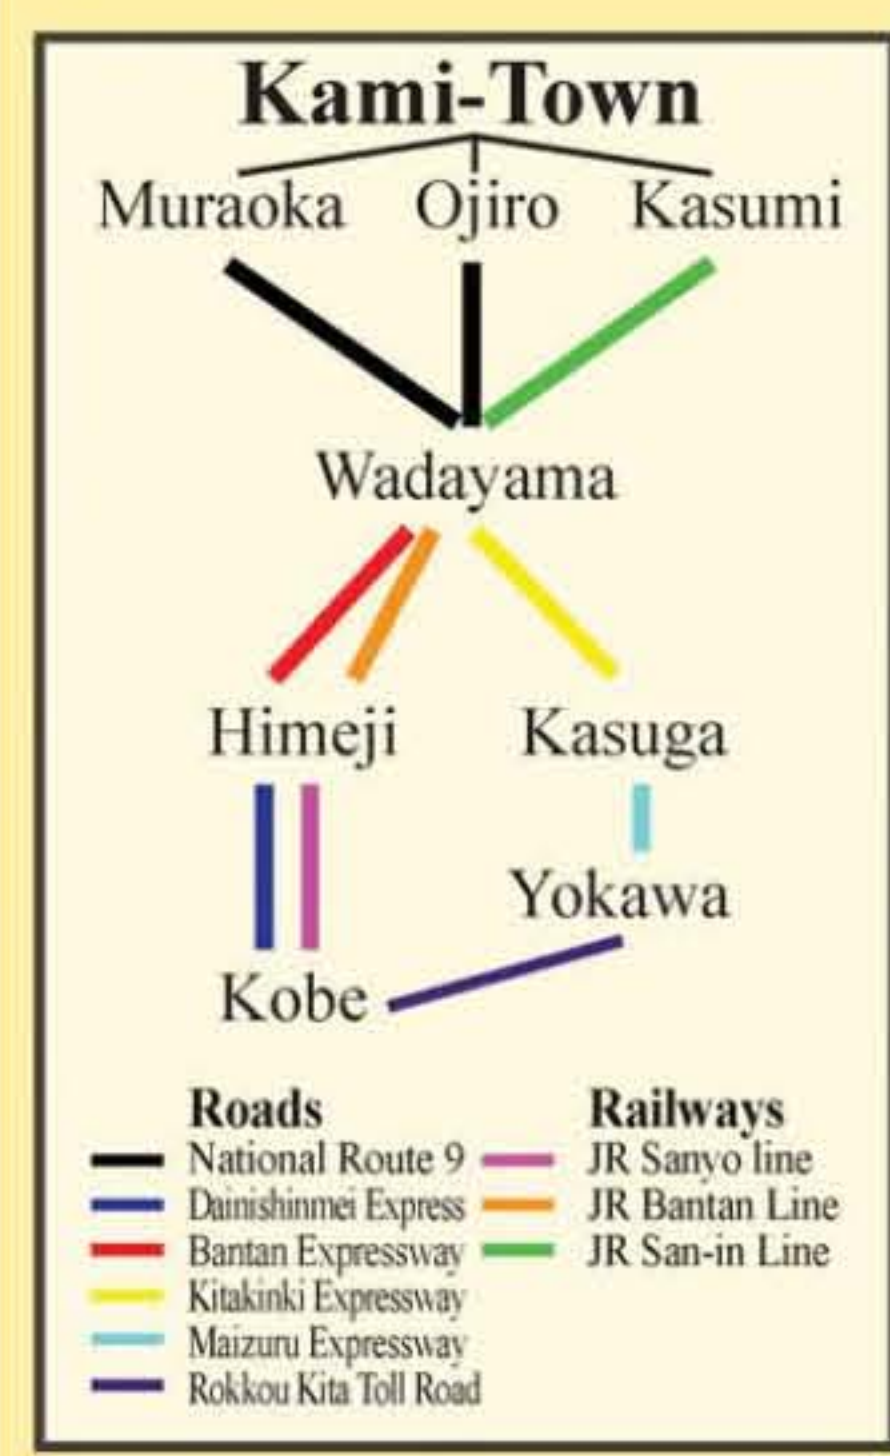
Kami-Town

Muraoka Ojiro Kasumi

Wadayama

Himeji Kasuga

Yokawa

Kobe

Roads
National Route 9
Dainishinmei Express
Bantan Expressway
Kitakinki Expressway
Maizuru Expressway
Rokkou Kita Toll Road

Railways
JR Sanyo line
JR Bantan Line
JR San-in Line